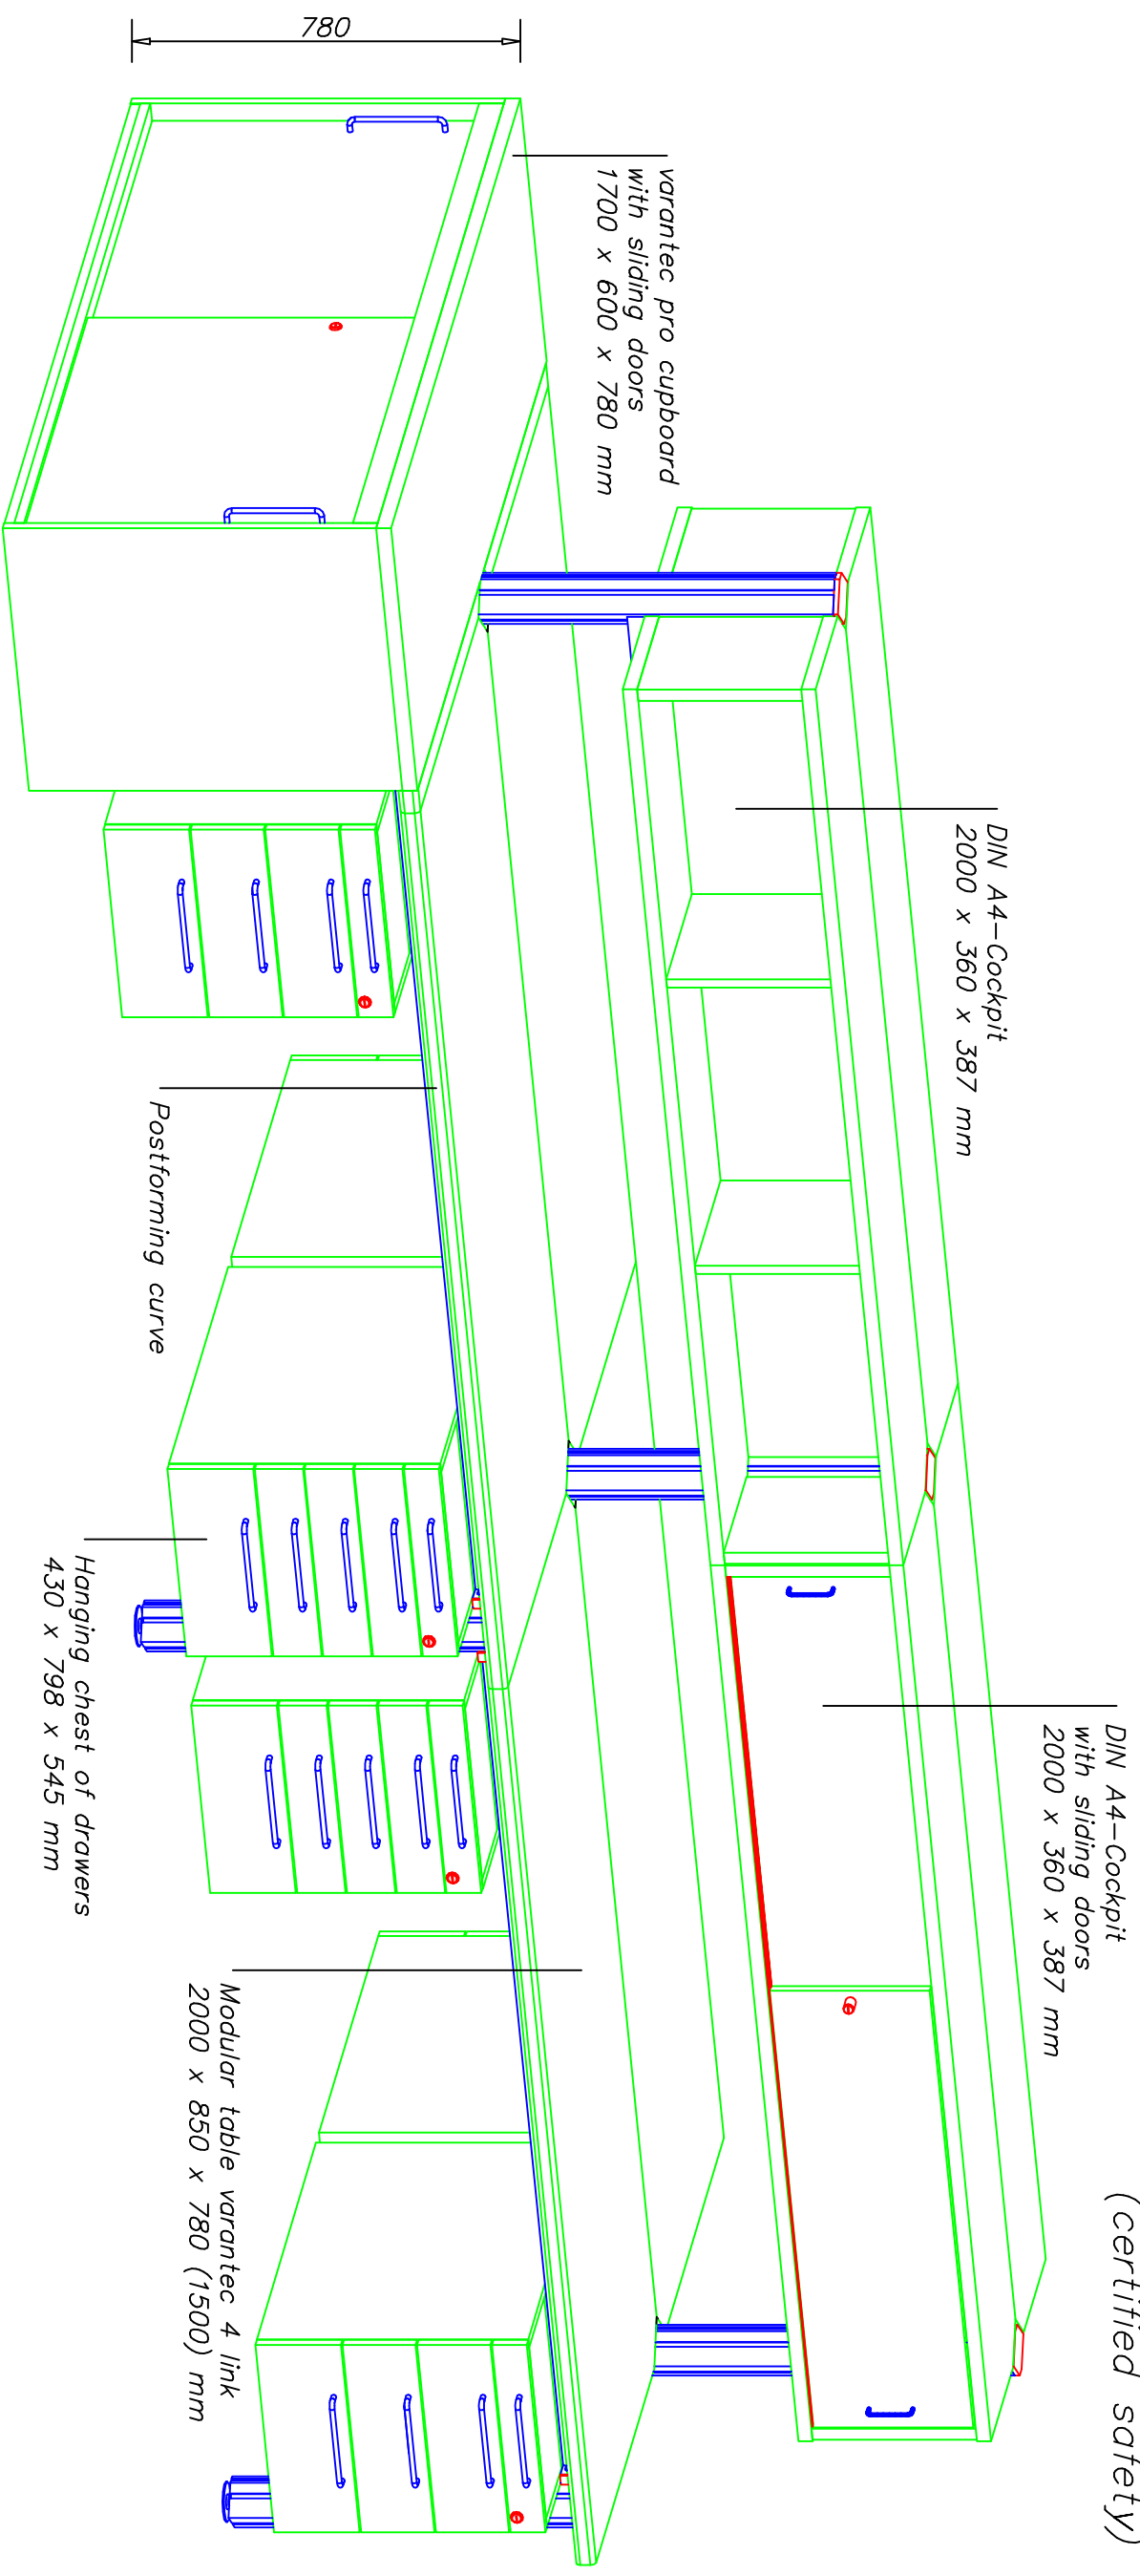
780

varantec pro cupboard with sliding doors 1700 x 600 x 780 mm

DIN A4-Cockpit 2000 x 360 x 387 mm

Postforming curve

Hanging chest of drawers 430 x 798 x 545 mm

DIN A4-Cockpit with sliding doors 2000 x 360 x 387 mm

Modular table varantec 4 link 2000 x 850 x 780 (1500) mm

(certified safety)